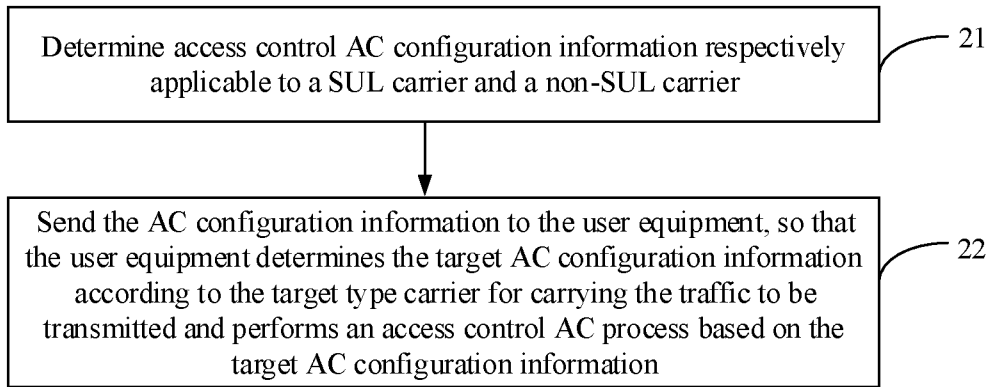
Determine access control AC configuration information respectively applicable to a SUL carrier and a non-SUL carrier

21

Send the AC configuration information to the user equipment, so that the user equipment determines the target AC configuration information according to the target type carrier for carrying the traffic to be transmitted and performs an access control AC process based on the target AC configuration information

22